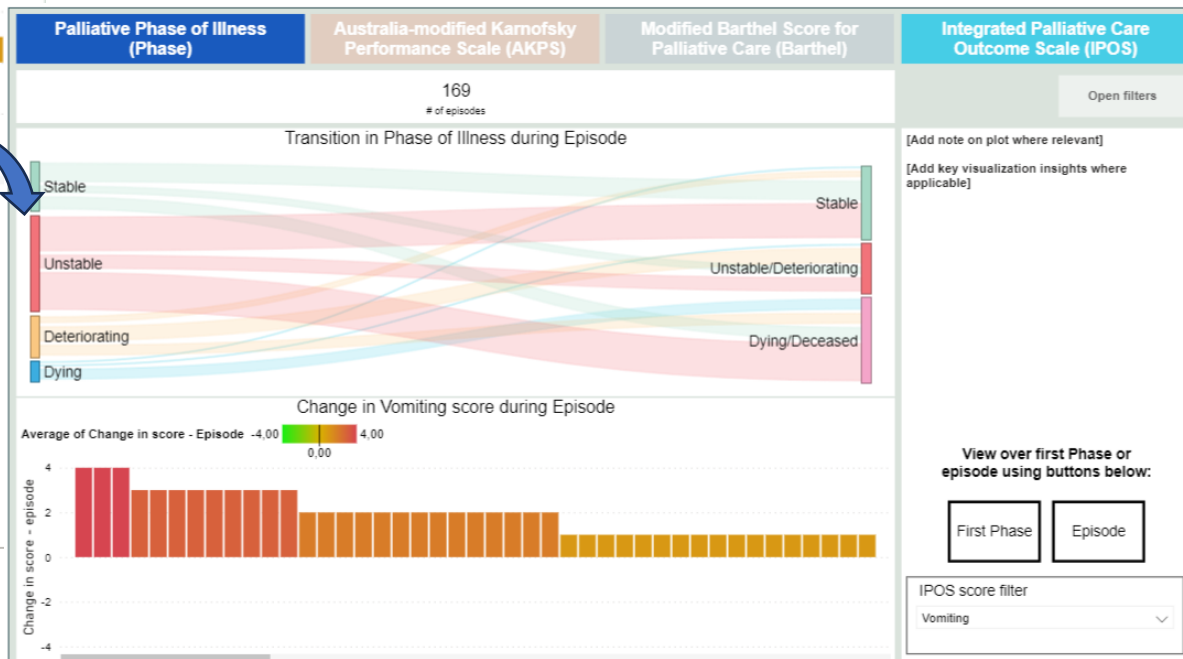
Palliative Phase of Illness (Phase)

Australia-modified Karnofsky Performance Scale (AKPS)

Modified Barthel Score for Palliative Care (Barthel)

Integrated Palliative Care Outcome Scale (IPOS)

169
# of episodes

Open filters

Transition in Phase of Illness during Episode

Stable
Unstable
Deteriorating
Dying

Stable
Unstable/Deteriorating
Dying/Deceased

[Add note on plot where relevant]

[Add key visualization insights where applicable]

Change in Vomiting score during Episode

Average of Change in score - Episode -4,00 4,00
0,00

Change in score - episode
4
2
0
-2
-4

View over first Phase or episode using buttons below:

First Phase

Episode

IPOS score filter

Vomiting